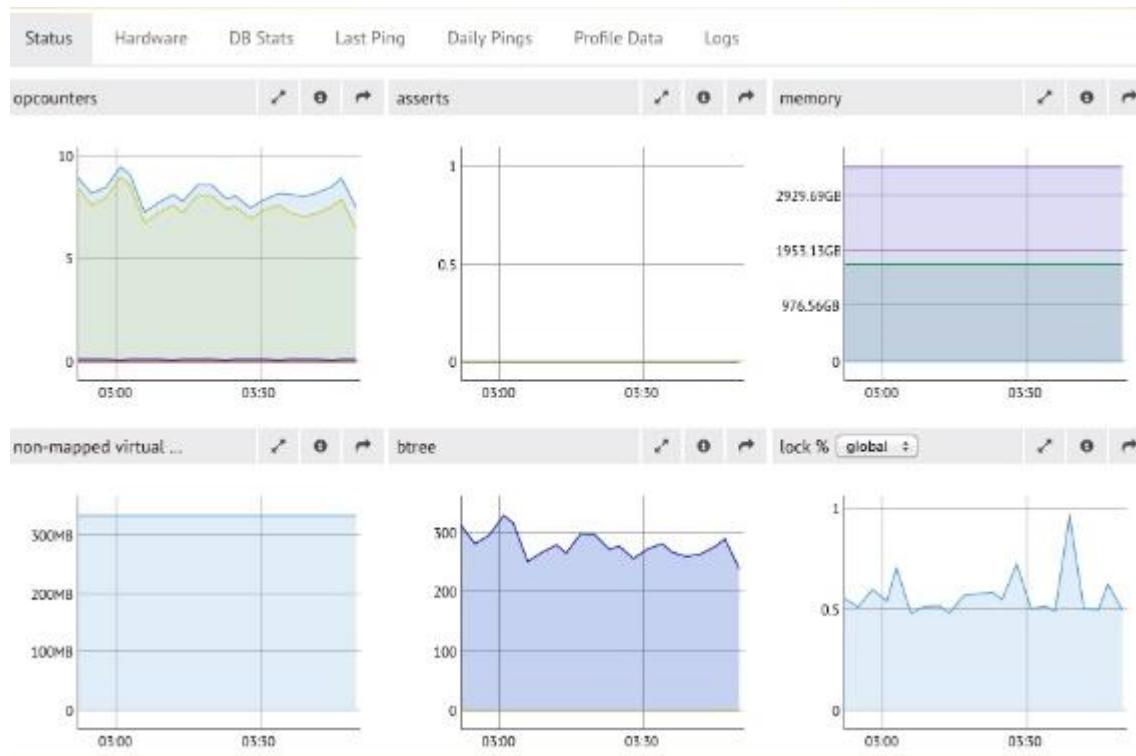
Status Hardware DB Stats Last Ping Daily Pings Profile Data Logs

opcounters

10

5

0

03:00 03:30

asserts

1

0.5

0

03:00 03:30

memory

2929.69GB

1953.13GB

976.56GB

0

03:00 03:30

non-mapped virtual ...

300MB

200MB

100MB

0

03:00 03:30

btree

300

200

100

0

03:00 03:30

lock % global

1

0.5

0

03:00 03:30